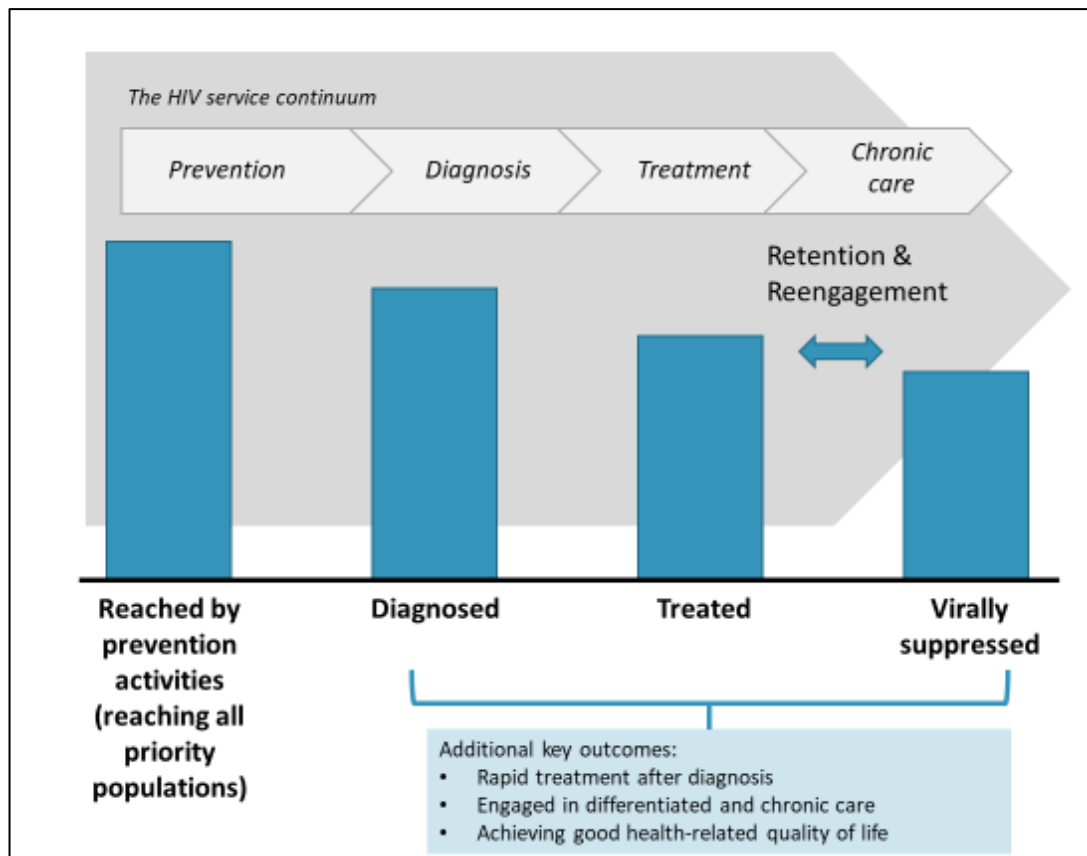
The HIV service continuum

Prevention

Diagnosis

Treatment

Chronic care

Retention & Reengagement

Reached by prevention activities (reaching all priority populations)

Diagnosed

Treated

Virally suppressed

Additional key outcomes:
• Rapid treatment after diagnosis
• Engaged in differentiated and chronic care
• Achieving good health-related quality of life